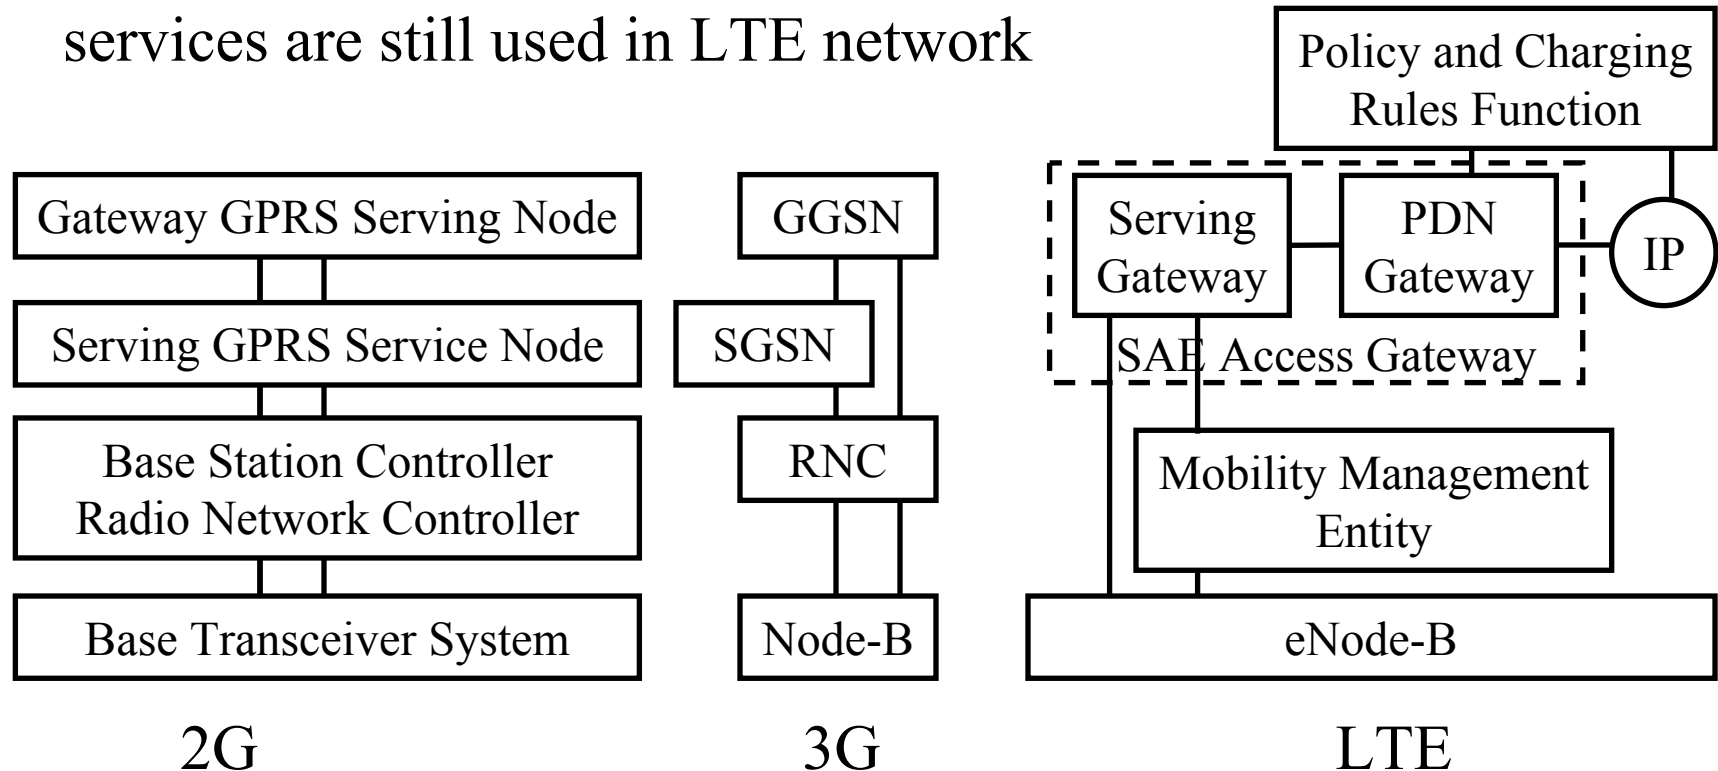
services are still used in LTE network

Policy and Charging Rules Function

Gateway GPRS Serving Node

Serving GPRS Service Node

Base Station Controller Radio Network Controller

Base Transceiver System

2G

GGSN

SGSN

RNC

Node-B

3G

Serving Gateway

PDN Gateway

IP

SAE Access Gateway

Mobility Management Entity

eNode-B

LTE